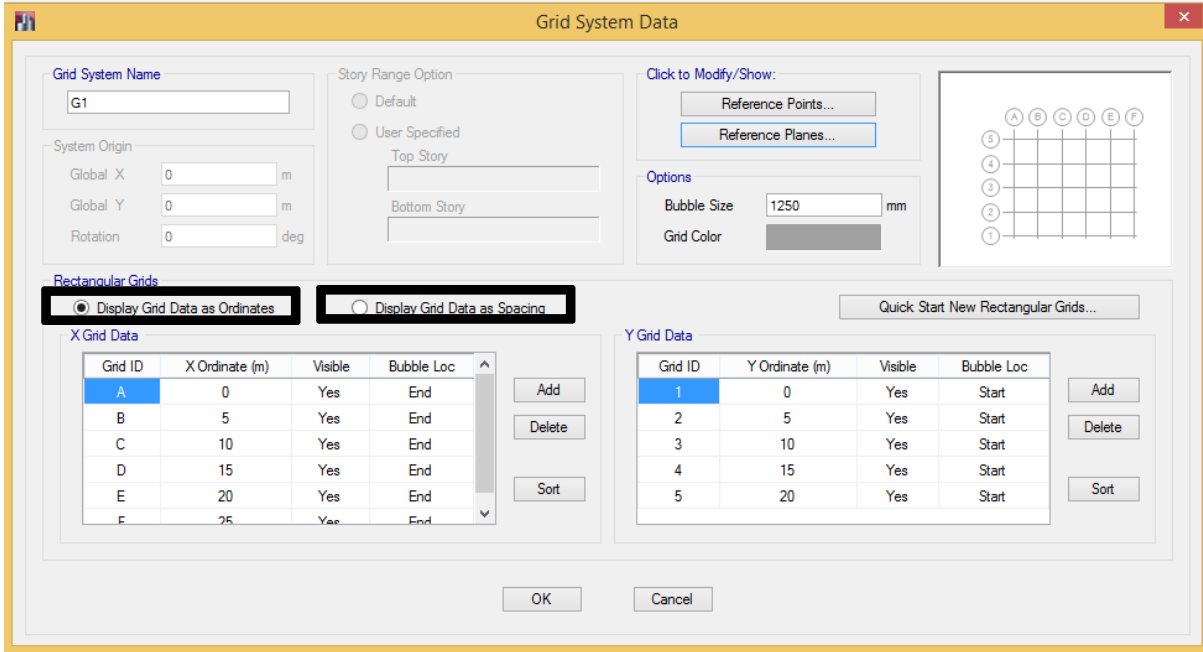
Grid System Data

Grid System Name
G1

System Origin
Global X 0 m
Global Y 0 m
Rotation 0 deg

Story Range Option
Default
User Specified
Top Story
Bottom Story

Click to Modify/Show:
Reference Points...
Reference Planes...

Options
Bubble Size 1250 mm
Grid Color

A B C D E F
5
4
3
2
1

Rectangular Grids
Display Grid Data as Ordinates
Display Grid Data as Spacing
Quick Start New Rectangular Grids...

X Grid Data

| Grid ID | X Ordinate (m) | Visible | Bubble Loc |
|---|---|---|---|
| A | 0 | Yes | End |
| B | 5 | Yes | End |
| C | 10 | Yes | End |
| D | 15 | Yes | End |
| E | 20 | Yes | End |
| F | 25 | Yes | End |

Add
Delete
Sort

Y Grid Data

| Grid ID | Y Ordinate (m) | Visible | Bubble Loc |
|---|---|---|---|
| 1 | 0 | Yes | Start |
| 2 | 5 | Yes | Start |
| 3 | 10 | Yes | Start |
| 4 | 15 | Yes | Start |
| 5 | 20 | Yes | Start |

Add
Delete
Sort

OK
Cancel